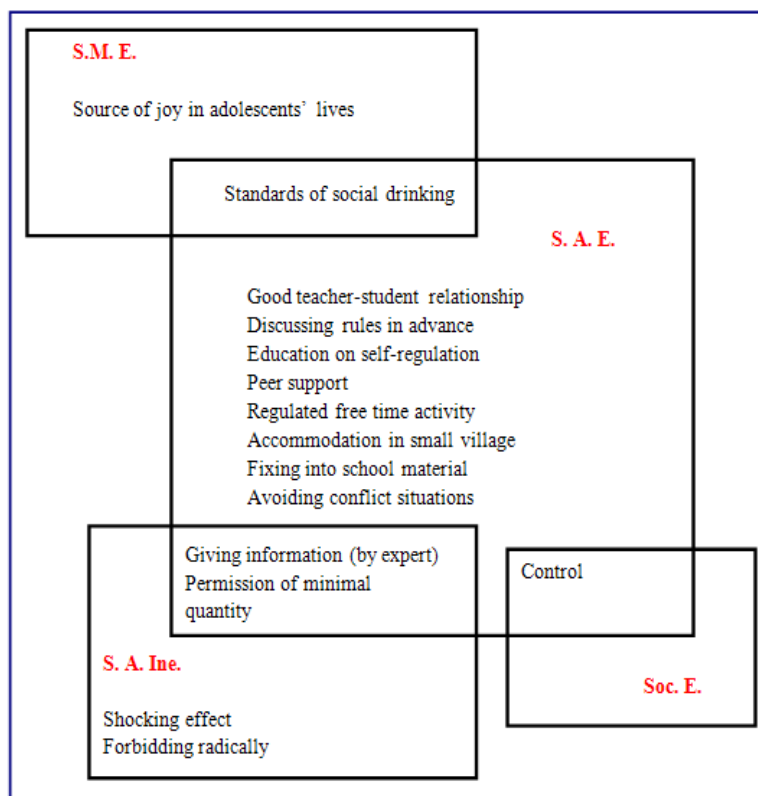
S.M. E.

Source of joy in adolescents' lives

Standards of social drinking

S. A. E.

Good teacher-student relationship
Discussing rules in advance
Education on self-regulation
Peer support
Regulated free time activity
Accommodation in small village
Fixing into school material
Avoiding conflict situations

Giving information (by expert)
Permission of minimal quantity

Control

S. A. Ine.

Soc. E.

Shocking effect
Forbidding radically